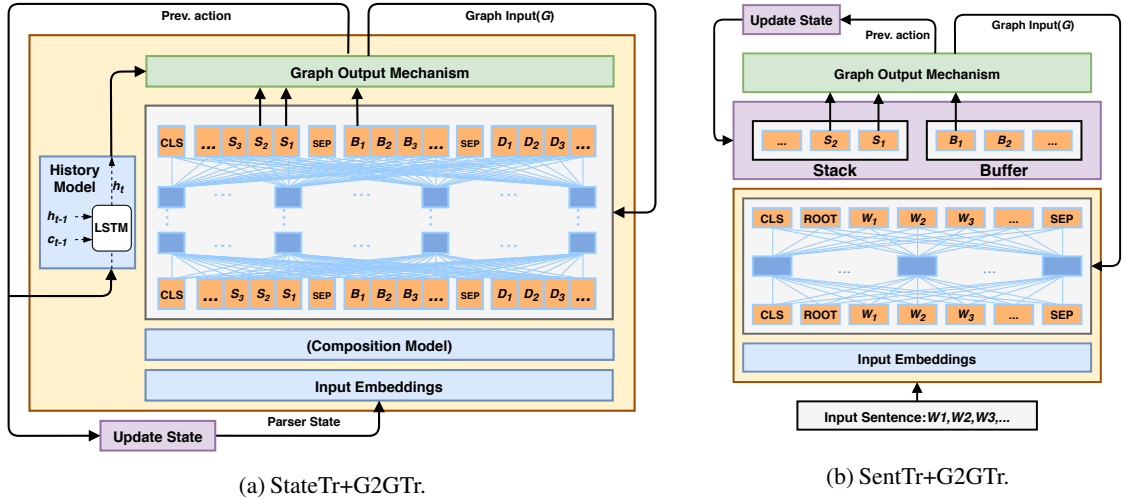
Prev. action

Graph Input($G$)

Graph Output Mechanism

CLS ... $S_3$ $S_2$ $S_1$ SEP $B_1$ $B_2$ $B_3$ ... SEP $D_1$ $D_2$ $D_3$ ...

History Model

$h_t$

$h_{t-1}$

$c_{t-1}$

LSTM

CLS ... $S_3$ $S_2$ $S_1$ SEP $B_1$ $B_2$ $B_3$ ... SEP $D_1$ $D_2$ $D_3$ ...

(Composition Model)

Input Embeddings

Parser State

Update State

(a) StateTr+G2GTr.

Update State

Prev. action

Graph Input($G$)

Graph Output Mechanism

... $S_2$ $S_1$

$B_1$ $B_2$ ...

Stack

Buffer

CLS ROOT $W_1$ $W_2$ $W_3$ ... SEP

CLS ROOT $W_1$ $W_2$ $W_3$ ... SEP

Input Embeddings

Input Sentence:$W1,W2,W3,...$

(b) SentTr+G2GTr.